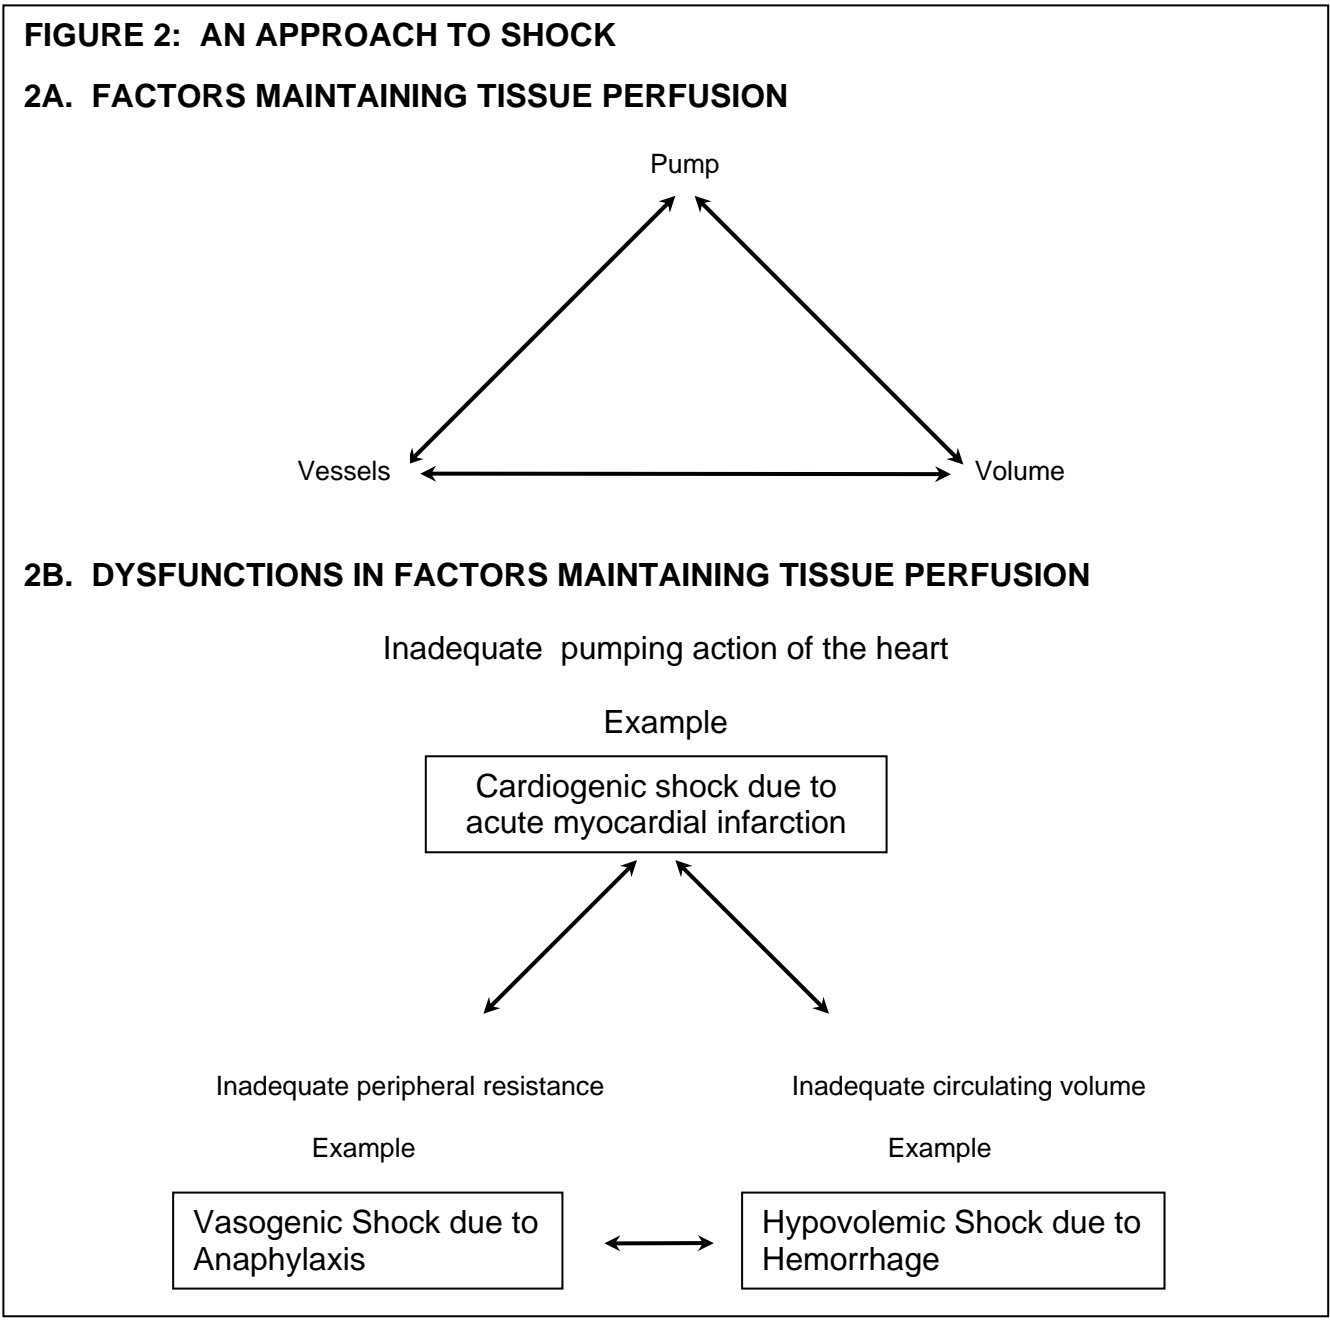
FIGURE 2: AN APPROACH TO SHOCK

2A. FACTORS MAINTAINING TISSUE PERFUSION

Pump

Vessels

Volume

2B. DYSFUNCTIONS IN FACTORS MAINTAINING TISSUE PERFUSION

Inadequate pumping action of the heart

Example

Cardiogenic shock due to acute myocardial infarction

Inadequate peripheral resistance

Example

Vasogenic Shock due to Anaphylaxis

Inadequate circulating volume

Example

Hypovolemic Shock due to Hemorrhage